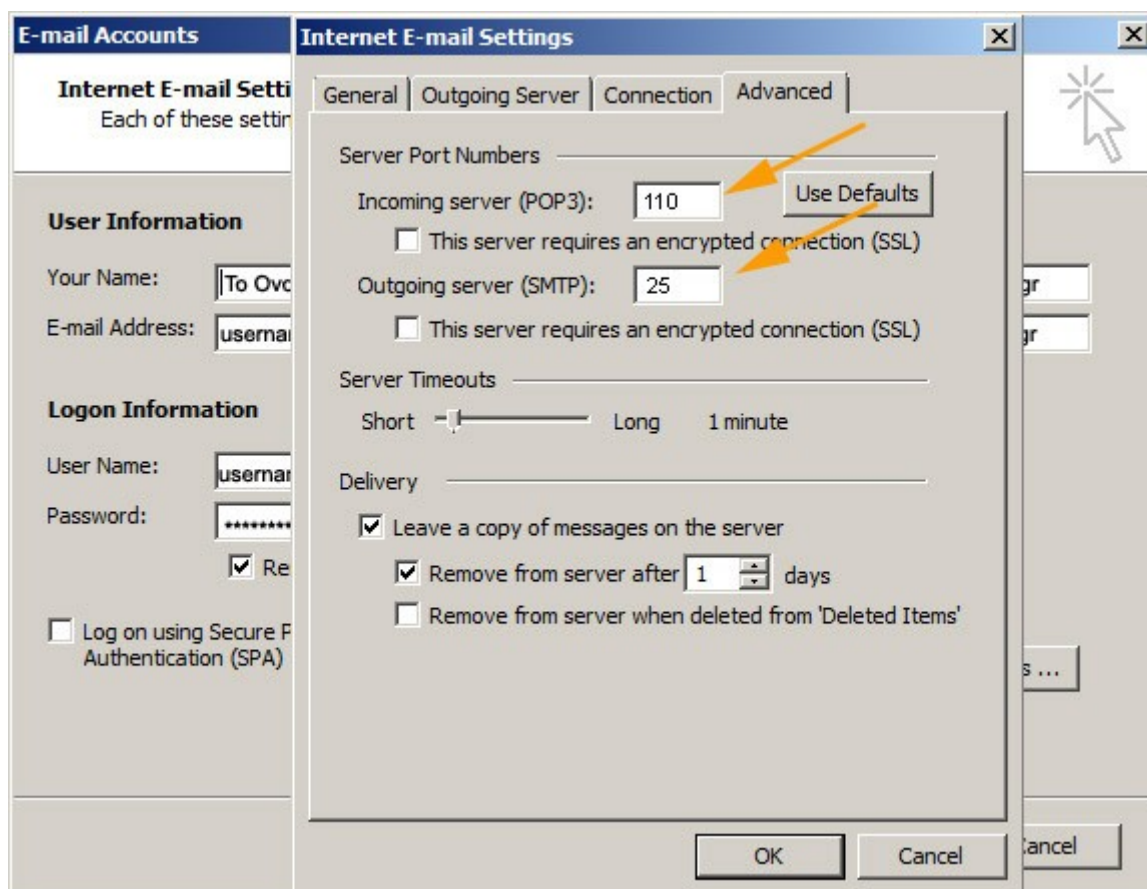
E-mail Accounts

Internet E-mail Setti
Each of these settir

User Information

Your Name: To Ovc
E-mail Address: usernai

Logon Information

User Name: usernai
Password: *********

Re

Log on using Secure P Authentication (SPA)

gr
gr

s ...

Cancel

Internet E-mail Settings

General | Outgoing Server | Connection | Advanced

Server Port Numbers

Incoming server (POP3): 110 Use Defaults

This server requires an encrypted connection (SSL)

Outgoing server (SMTP): 25

This server requires an encrypted connection (SSL)

Server Timeouts

Short Long 1 minute

Delivery

Leave a copy of messages on the server

Remove from server after 1 days

Remove from server when deleted from 'Deleted Items'

OK Cancel